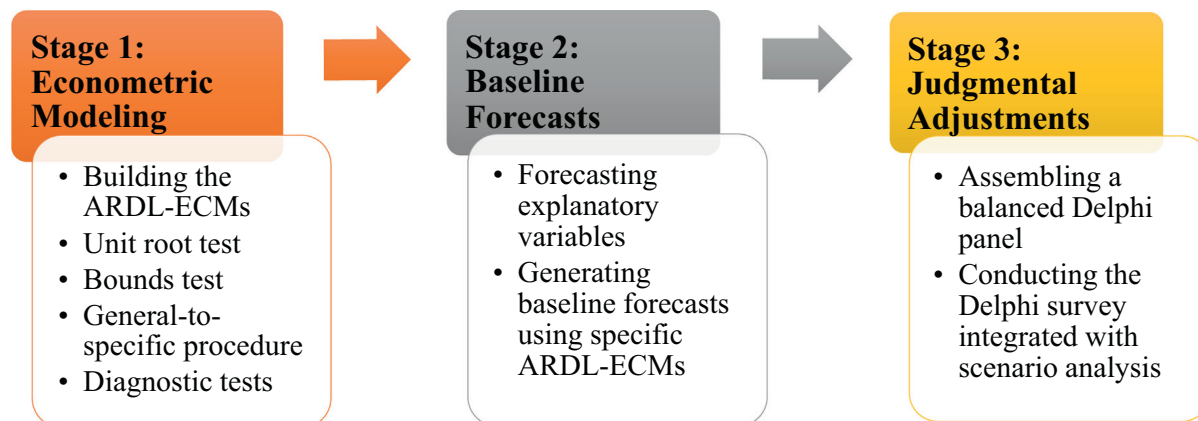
Stage 1: Econometric Modeling

- Building the ARDL-ECMs
- Unit root test
- Bounds test
- General-to-specific procedure
- Diagnostic tests

Stage 2: Baseline Forecasts

- Forecasting explanatory variables
- Generating baseline forecasts using specific ARDL-ECMs

Stage 3: Judgmental Adjustments

- Assembling a balanced Delphi panel
- Conducting the Delphi survey integrated with scenario analysis